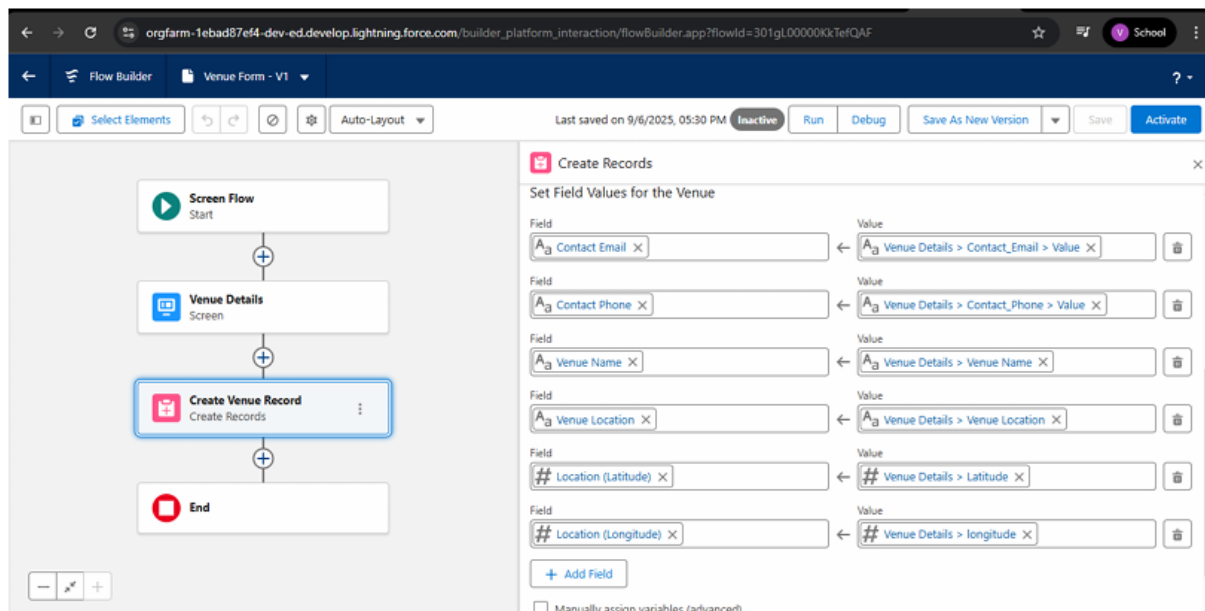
orgfarm-1ebad87ef4-dev-ed.develop.lightning.force.com/builder_platform_interaction/flowBuilder.app?flowId=301gL00000KkTefQAF

V School

Flow Builder Venue Form - V1

?

Select Elements Auto-Layout Last saved on 9/6/2025, 05:30 PM Inactive Run Debug Save As New Version Save Activate

Screen Flow
Start

Venue Details
Screen

Create Venue Record
Create Records

End

Create Records

Set Field Values for the Venue

| Field | | Value |
|---|---|---|
| Contact Email | ← | Venue Details > Contact_Email > Value |
| Contact Phone | ← | Venue Details > Contact_Phone > Value |
| Venue Name | ← | Venue Details > Venue Name |
| Venue Location | ← | Venue Details > Venue Location |
| Location (Latitude) | ← | Venue Details > Latitude |
| Location (Longitude) | ← | Venue Details > longitude |

+ Add Field

Manually assign variables (advanced)